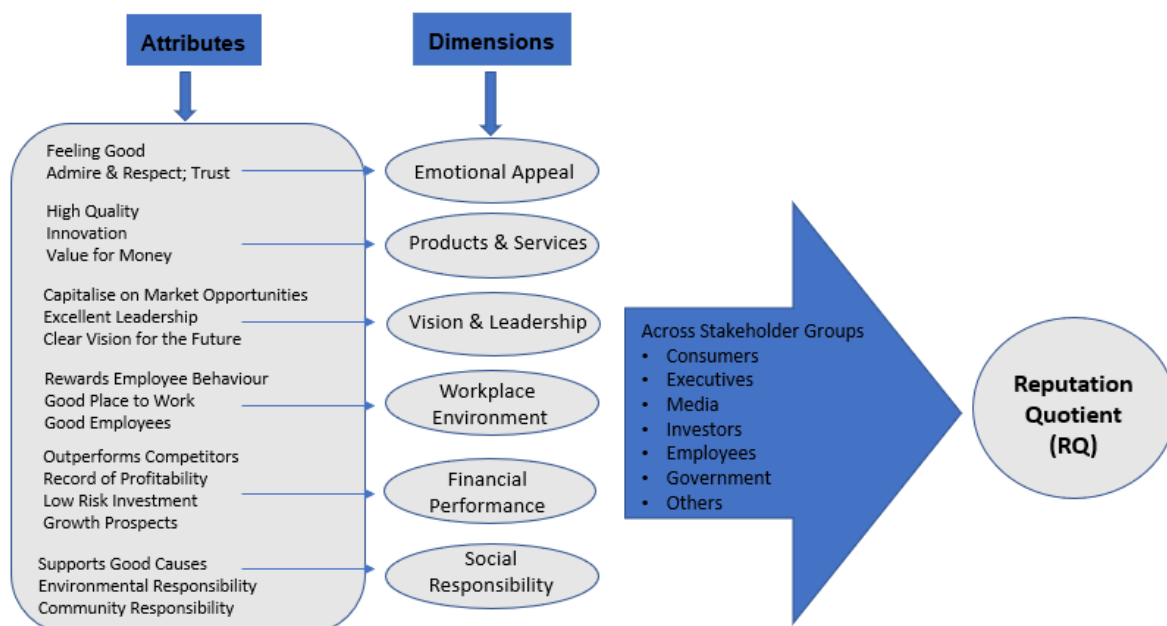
Attributes

Dimensions

Feeling Good
Admire & Respect; Trust

Emotional Appeal

High Quality
Innovation
Value for Money

Products & Services

Capitalise on Market Opportunities
Excellent Leadership
Clear Vision for the Future

Vision & Leadership

Rewards Employee Behaviour
Good Place to Work
Good Employees

Workplace Environment

Outperforms Competitors
Record of Profitability
Low Risk Investment
Growth Prospects

Financial Performance

Supports Good Causes
Environmental Responsibility
Community Responsibility

Social Responsibility

Across Stakeholder Groups
- Consumers
- Executives
- Media
- Investors
- Employees
- Government
- Others

Reputation Quotient (RQ)